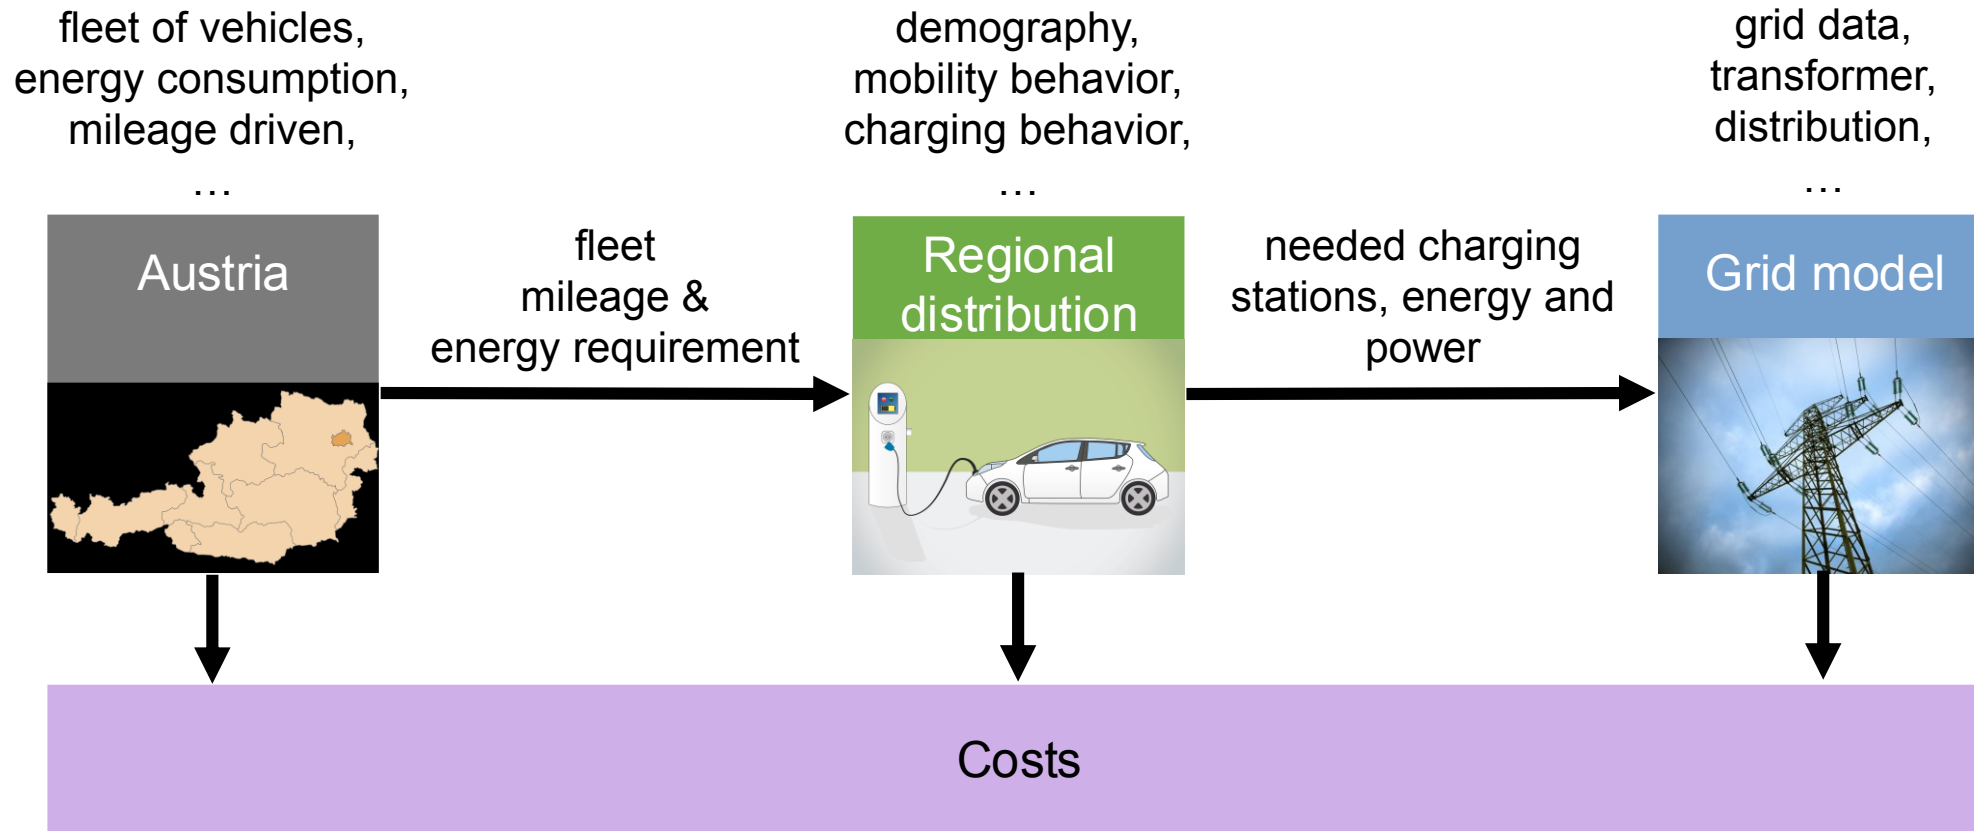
fleet of vehicles,
energy consumption,
mileage driven,
…

demography,
mobility behavior,
charging behavior,
…

grid data,
transformer,
distribution,
…

Austria

fleet
mileage &
energy requirement

Regional distribution

needed charging stations, energy and power

Grid model

Costs